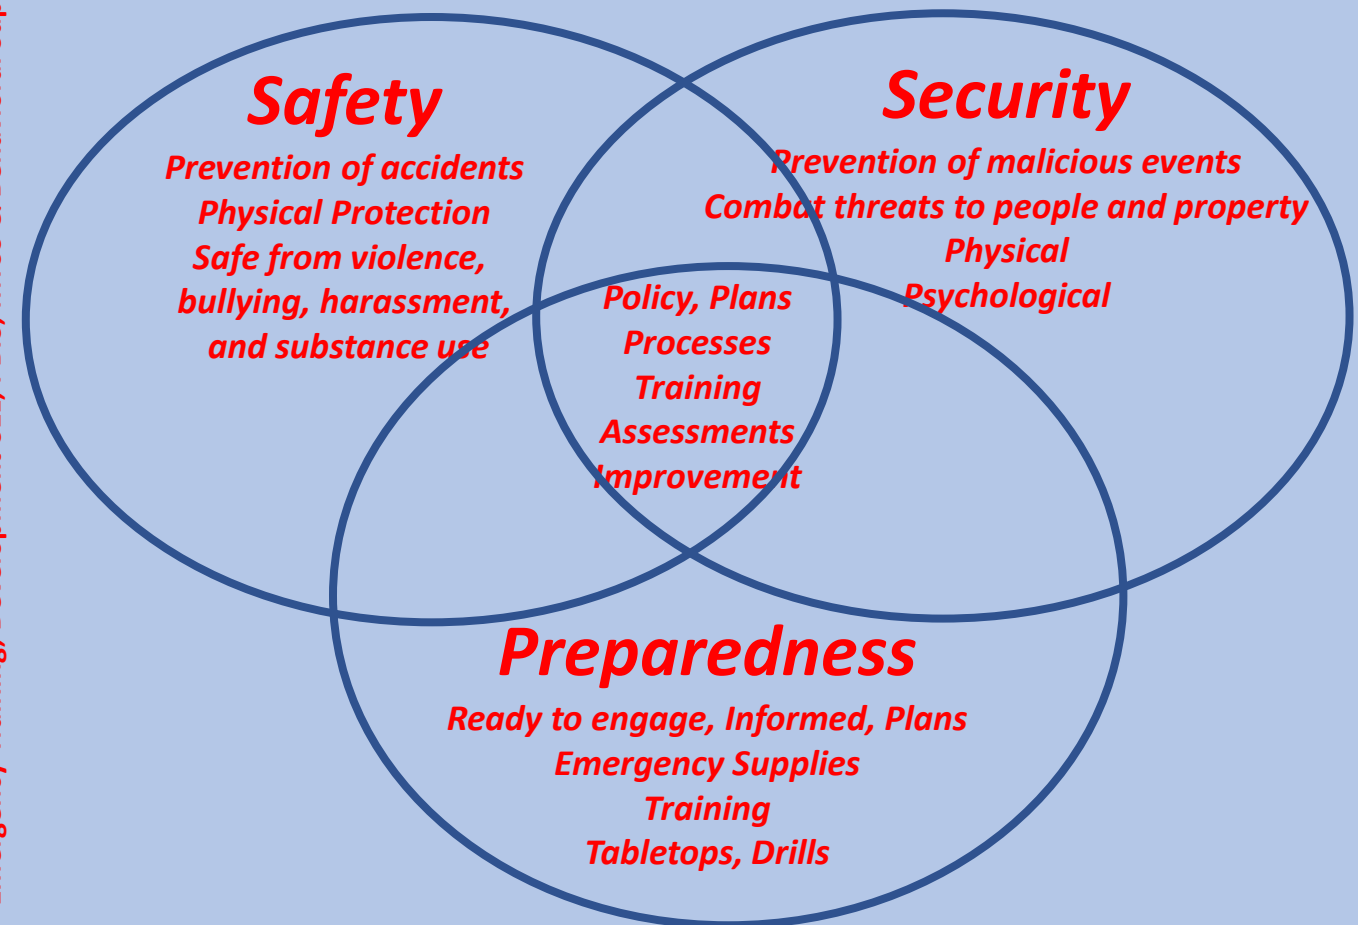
Safety
Prevention of accidents
Physical Protection
Safe from violence, bullying, harassment, and substance use

Security
Prevention of malicious events
Combat threats to people and property
Physical
Psychological

Policy, Plans
Processes
Training
Assessments
Improvement

Preparedness
Ready to engage, Informed, Plans
Emergency Supplies
Training
Tabletops, Drills

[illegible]